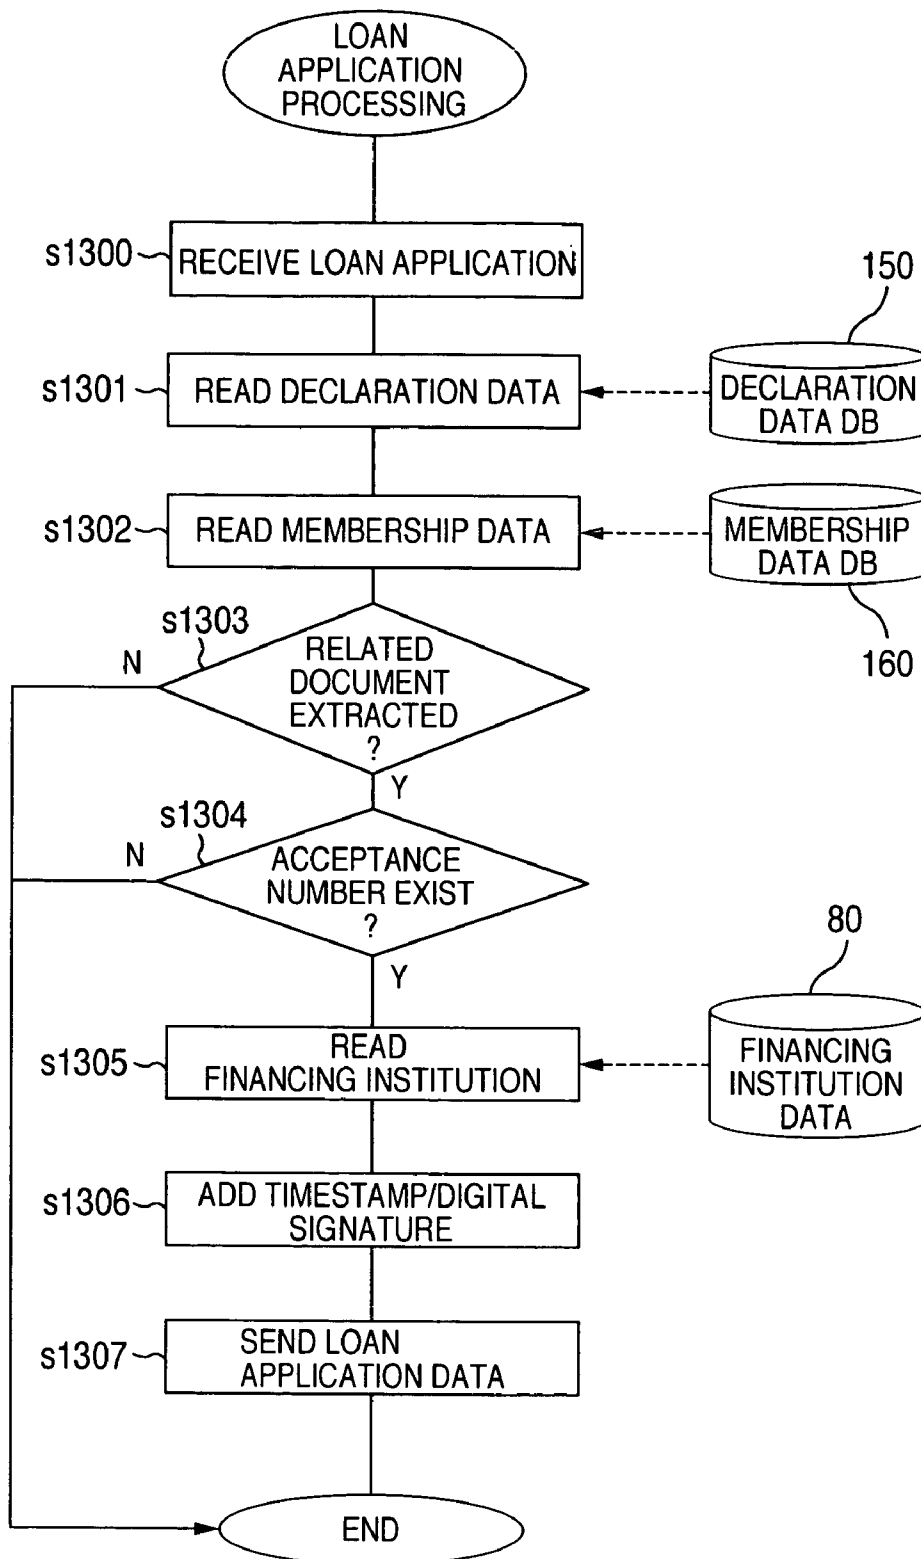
LOAN APPLICATION PROCESSING

s1300 RECEIVE LOAN APPLICATION

150

s1301 READ DECLARATION DATA

DECLARATION DATA DB

s1302 READ MEMBERSHIP DATA

MEMBERSHIP DATA DB

160

s1303

N

RELATED DOCUMENT EXTRACTED ?

Y

s1304

N

ACCEPTANCE NUMBER EXIST ?

Y

80

s1305 READ FINANCING INSTITUTION

FINANCING INSTITUTION DATA

s1306 ADD TIMESTAMP/DIGITAL SIGNATURE

s1307 SEND LOAN APPLICATION DATA

END